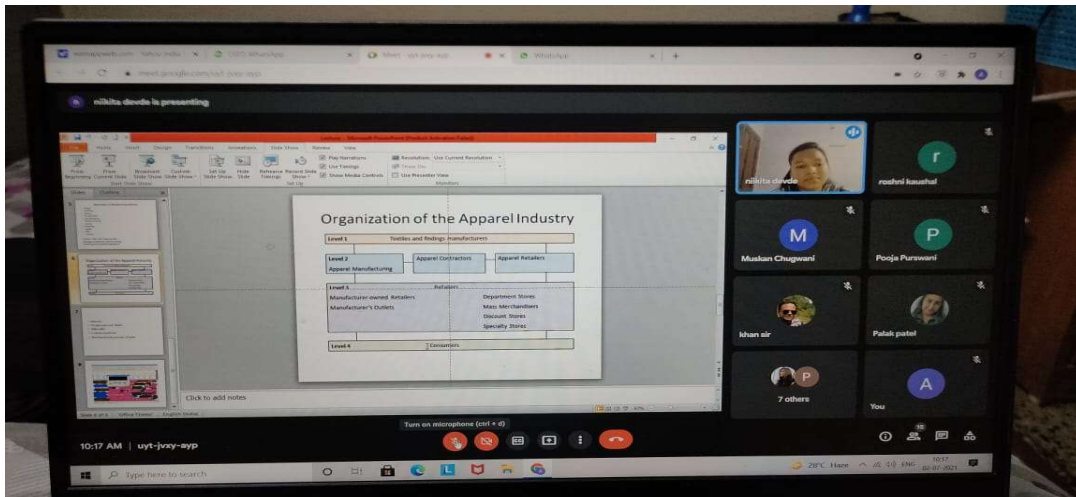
nikita devde is presenting

Organization of the Apparel Industry

Level 1 Textiles and findings manufacturers

Level 2 Apparel Manufacturing

Apparel Contractors

Apparel Retailers

Level 3 Retailers

Manufacturer owned Retailers

Manufacturer's Outlets

Department Stores

Mass Merchandisers

Discount Stores

Specialty Stores

Level 4 Consumers

Click to add notes

nikita devde

roshni kaushal

Muskan Chugwani

Pooja Purswani

khan sir

Palak patel

7 others

You

Turn on microphone (ctrl + d)

10:17 AM | uyt-jvxy-ayp

Type here to search

28°C Haze ENG 10:17